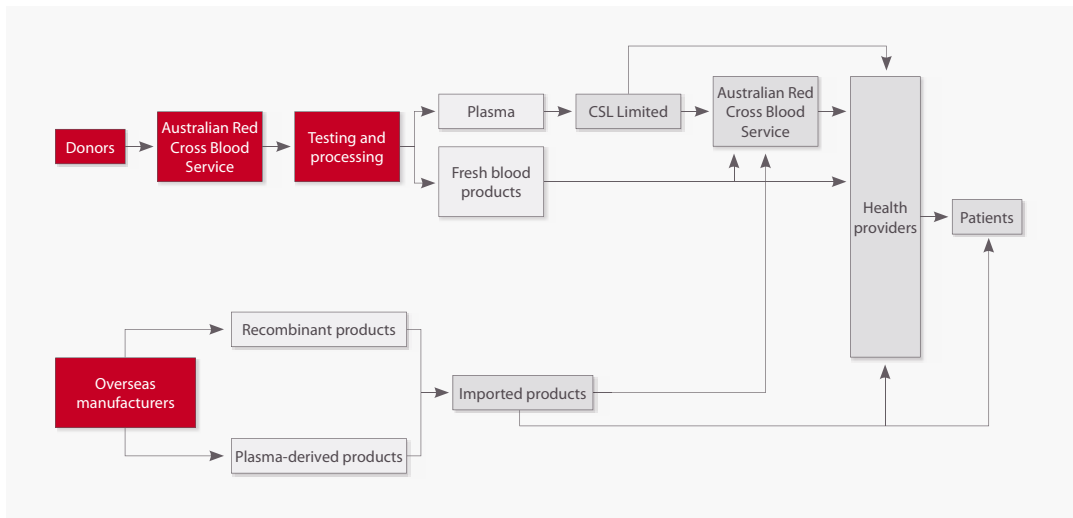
Donors

Australian Red Cross Blood Service

Testing and processing

Plasma

Fresh blood products

CSL Limited

Australian Red Cross Blood Service

Health providers

Patients

Overseas manufacturers

Recombinant products

Plasma-derived products

Imported products